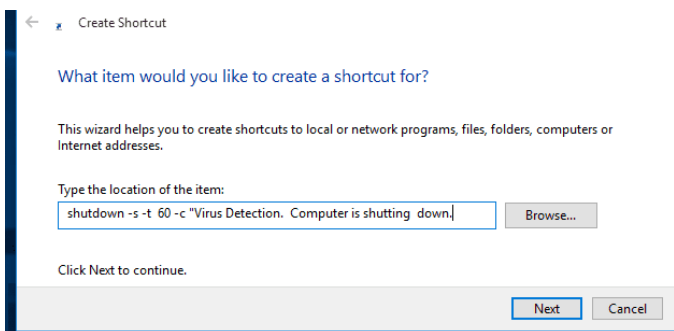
Create Shortcut

What item would you like to create a shortcut for?

This wizard helps you to create shortcuts to local or network programs, files, folders, computers or Internet addresses.

Type the location of the item:

shutdown -s -t 60 -c "Virus Detection. Computer is shutting down.

Browse...

Click Next to continue.

Next

Cancel